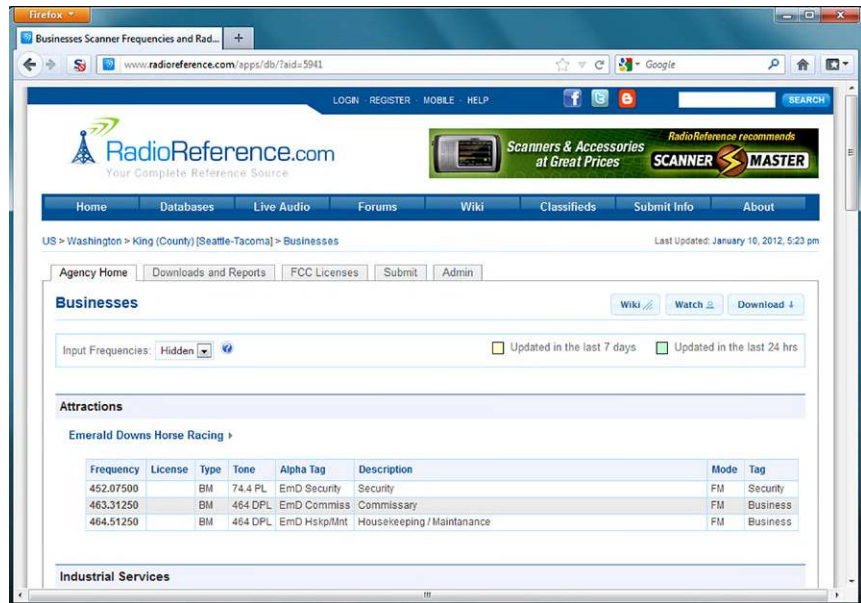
Firefox

Businesses Scanner Frequencies and Rad... +

www.radioreference.com/apps/db/?aid=5941

Google

LOGIN · REGISTER · MOBILE · HELP

SEARCH

RadioReference.com
Your Complete Reference Source

Scanners & Accessories at Great Prices

RadioReference recommends
SCANNER MASTER

Home | Databases | Live Audio | Forums | Wiki | Classifieds | Submit Info | About

US > Washington > King (County) [Seattle-Tacoma] > Businesses

Last Updated: January 10, 2012, 5:23 pm

Agency Home | Downloads and Reports | FCC Licenses | Submit | Admin

Businesses

Wiki | Watch | Download

Input Frequencies: Hidden

Updated in the last 7 days

Updated in the last 24 hrs

Attractions

Emerald Downs Horse Racing

| Frequency | License | Type | Tone | Alpha Tag | Description | Mode | Tag |
|---|---|---|---|---|---|---|---|
| 452.07500 | | BM | 74.4 PL | EmD Security | Security | FM | Security |
| 463.31250 | | BM | 464 DPL | EmD Commiss | Commissary | FM | Business |
| 464.51250 | | BM | 464 DPL | EmD Hskp/Mnt | Housekeeping / Maintanance | FM | Business |

Industrial Services